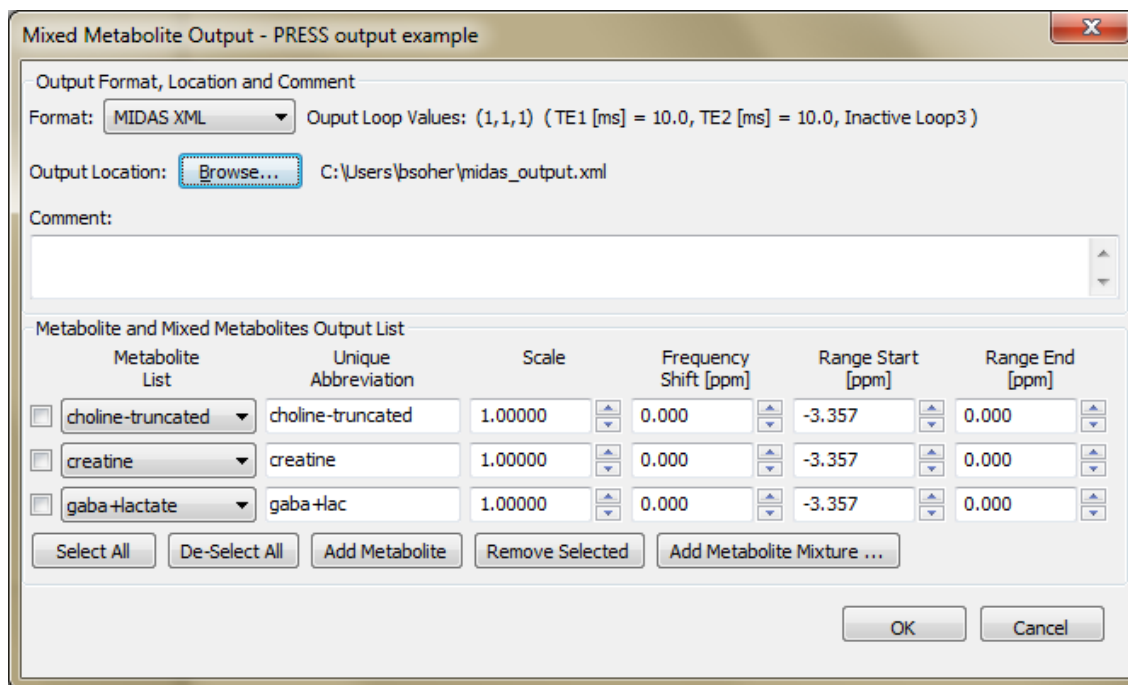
Mixed Metabolite Output - PRESS output example

Output Format, Location and Comment

Format: MIDAS XML Ouput Loop Values: (1,1,1) ( TE1 [ms] = 10.0, TE2 [ms] = 10.0, Inactive Loop3 )

Output Location: Browse... C:\Users\bsoher\midas_output.xml

Comment:

Metabolite and Mixed Metabolites Output List

| Metabolite List | Unique Abbreviation | Scale | Frequency Shift [ppm] | Range Start [ppm] | Range End [ppm] |
|---|---|---|---|---|---|
| choline-truncated | choline-truncated | 1.00000 | 0.000 | -3.357 | 0.000 |
| creatine | creatine | 1.00000 | 0.000 | -3.357 | 0.000 |
| gaba+lactate | gaba+lac | 1.00000 | 0.000 | -3.357 | 0.000 |

Select All De-Select All Add Metabolite Remove Selected Add Metabolite Mixture ...

OK Cancel